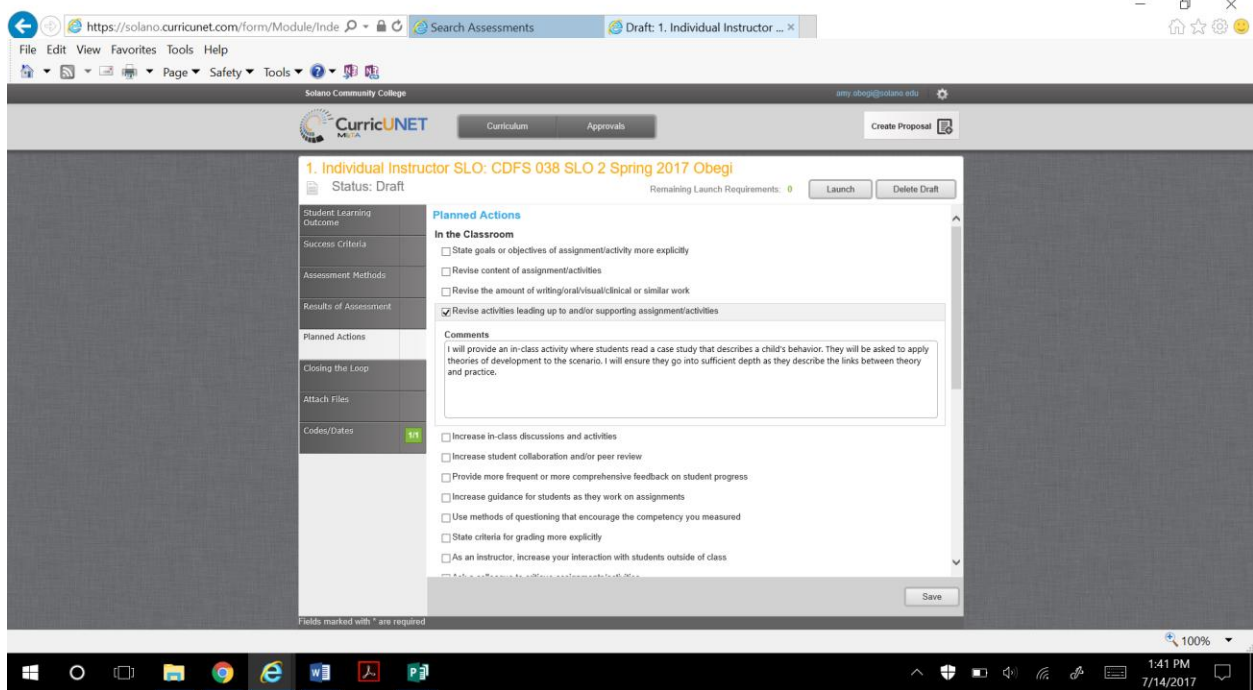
https://solano.curricunet.com/form/Module/Inde
Search Assessments
Draft: 1. Individual Instructor ...

File Edit View Favorites Tools Help
Page ▾ Safety ▾ Tools ▾

Solano Community College
amy.obegi@solano.edu

CurricUNET META
Curriculum
Approvals
Create Proposal

1. Individual Instructor SLO: CDFS 038 SLO 2 Spring 2017 Obegi
Status: Draft
Remaining Launch Requirements: 0
Launch
Delete Draft

Student Learning Outcome
Success Criteria
Assessment Methods
Results of Assessment
Planned Actions
Closing the Loop
Attach Files
Codes/Dates 1/1

Planned Actions
In the Classroom
State goals or objectives of assignment/activity more explicitly
Revise content of assignment/activities
Revise the amount of writing/oral/visual/clinical or similar work
Revise activities leading up to and/or supporting assignment/activities

Comments
I will provide an in-class activity where students read a case study that describes a child's behavior. They will be asked to apply theories of development to the scenario. I will ensure they go into sufficient depth as they describe the links between theory and practice.

Increase in-class discussions and activities
Increase student collaboration and/or peer review
Provide more frequent or more comprehensive feedback on student progress
Increase guidance for students as they work on assignments
Use methods of questioning that encourage the competency you measured
State criteria for grading more explicitly
As an instructor, increase your interaction with students outside of class
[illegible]

Save

Fields marked with * are required

100%

1:41 PM
7/14/2017